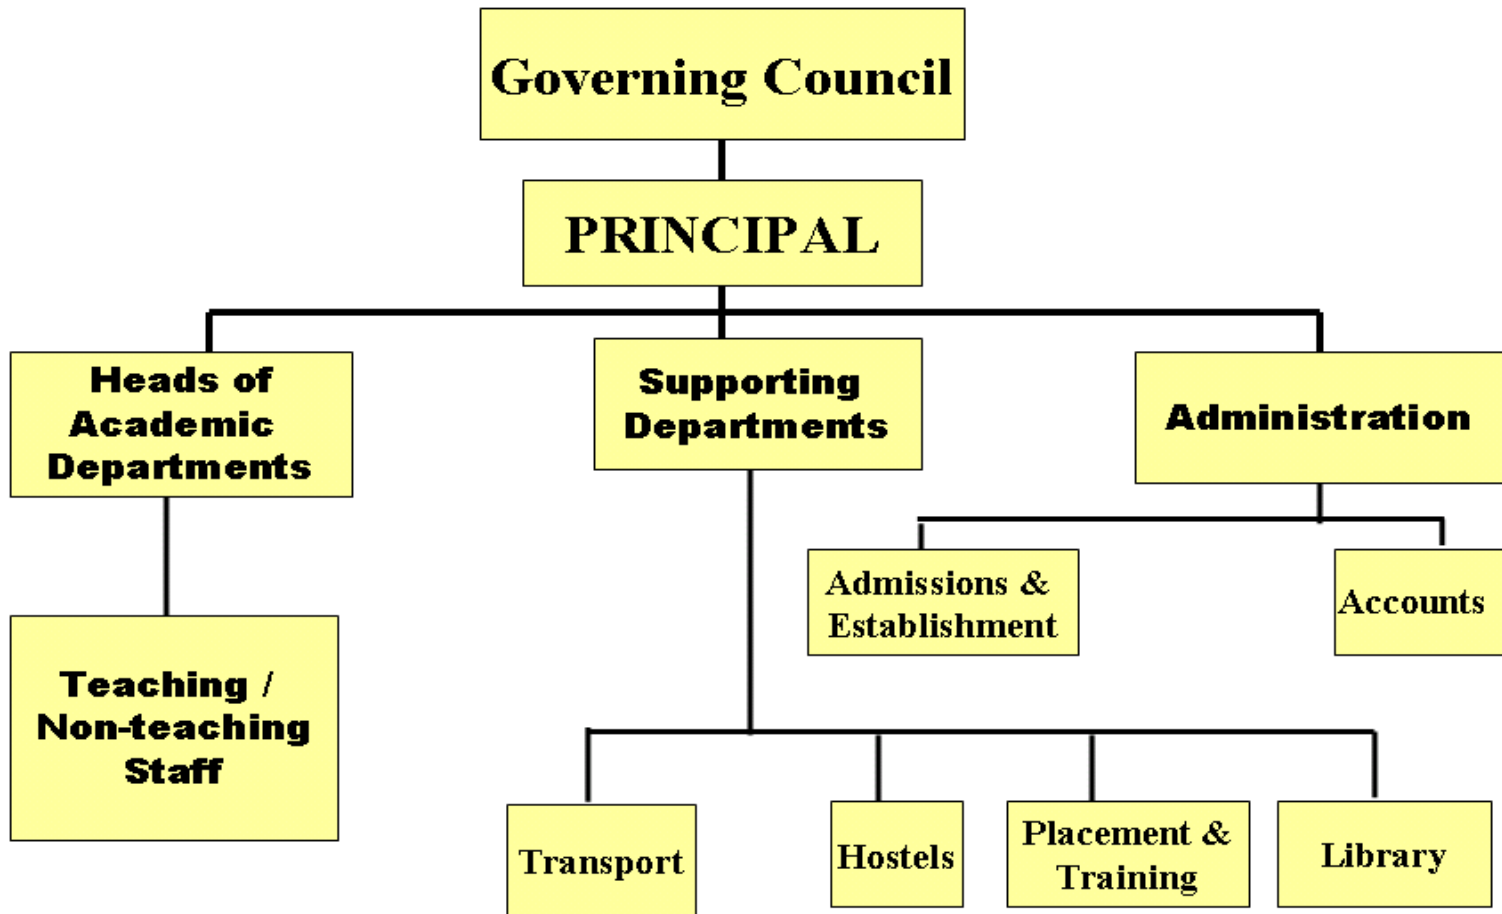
Governing Council

PRINCIPAL

Heads of Academic Departments

Supporting Departments

Administration

Admissions & Establishment

Accounts

Teaching / Non-teaching Staff

Transport

Hostels

Placement & Training

Library